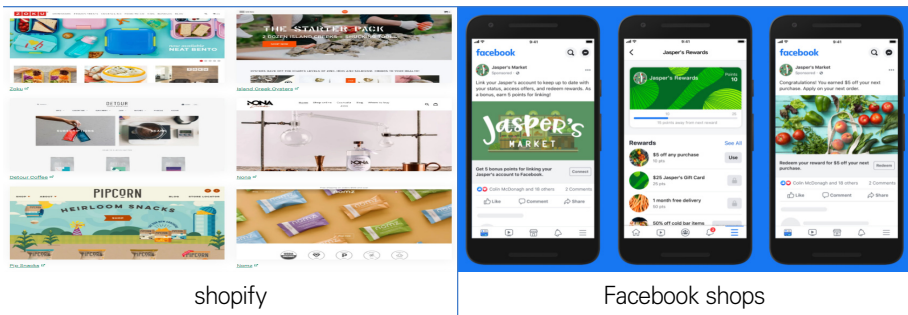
NEAT BENTO

Zoku

THE STARTER PACK

Island Creek Oysters

DETOUR

Detour Coffee

NONA

Nona

PIPCORN

HEIRLOOM SNACKS

Pip Snacks

Nomz

shopify

9:41

facebook

Jasper's Market
Sponsored

Link your Jasper's account to keep up to date with your status, access offers, and redeem rewards. As a bonus, earn 5 points for linking!

Jasper's MARKET

Get 5 bonus points for linking your Jasper's account to Facebook.

Connect

Colin McDonagh and 16 others

2 Comments

Like

Comment

Share

9:41

Jasper's Rewards

Jasper's Rewards

Points 10

Rewards

See All

$5 off any purchase

25 pts

Use

$25 Jasper's Gift Card

1 month free delivery

50% off cold bar items

9:41

facebook

Jasper's Market
Sponsored

Congratulations! You earned $5 off your next purchase. Apply on your next order.

Redeem your reward for $5 off your next purchase

Redeem

Colin McDonagh and 16 others

2 Comments

Like

Comment

Share

Facebook shops